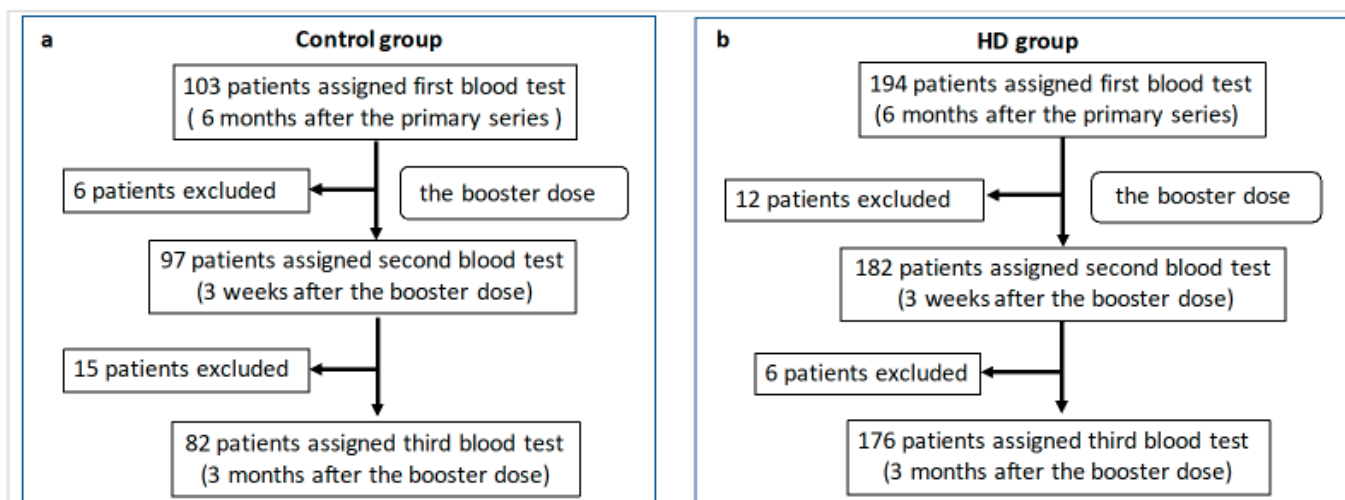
a

Control group

103 patients assigned first blood test ( 6 months after the primary series )

6 patients excluded

the booster dose

97 patients assigned second blood test (3 weeks after the booster dose)

15 patients excluded

82 patients assigned third blood test (3 months after the booster dose)

b

HD group

194 patients assigned first blood test (6 months after the primary series)

12 patients excluded

the booster dose

182 patients assigned second blood test (3 weeks after the booster dose)

6 patients excluded

176 patients assigned third blood test (3 months after the booster dose)